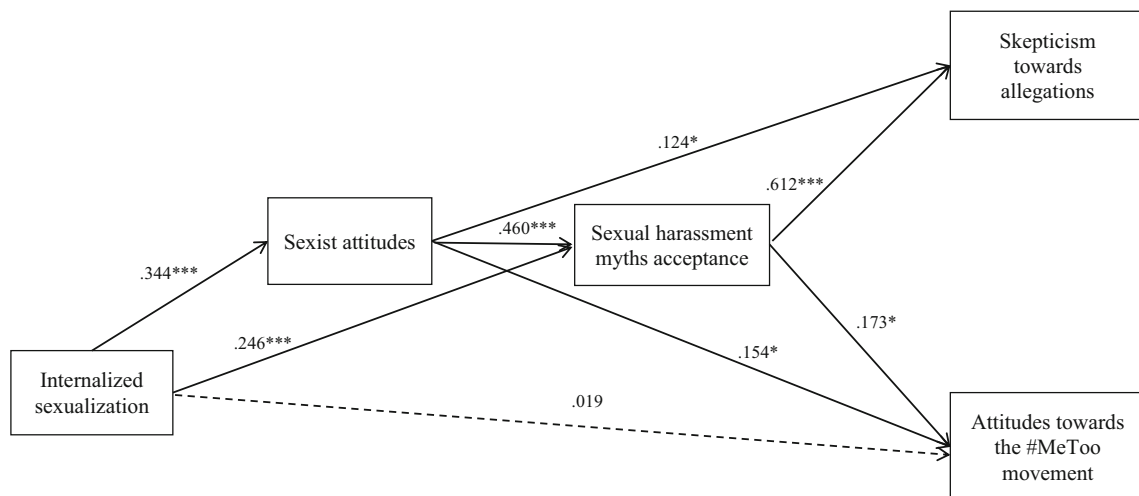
Skepticism towards allegations

.124*

.612***

Sexist attitudes

.460***

Sexual harassment myths acceptance

.344***

.173*

.246***

.154*

Internalized sexualization

.019

Attitudes towards the #MeToo movement